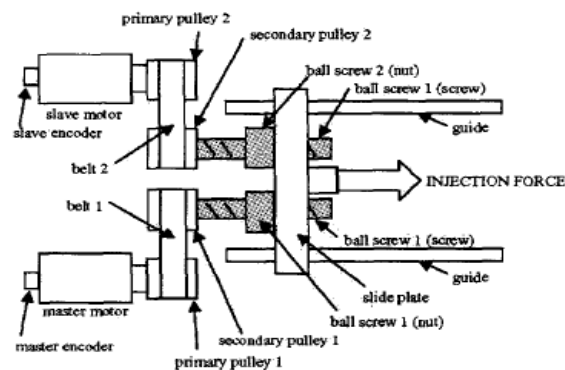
primary pulley 2
secondary pulley 2
slave motor
slave encoder
ball screw 2 (nut)
ball screw 1 (screw)
guide
belt 2
INJECTION FORCE
belt 1
ball screw 1 (screw)
guide
slide plate
master motor
ball screw 1 (nut)
secondary pulley 1
master encoder
primary pulley 1